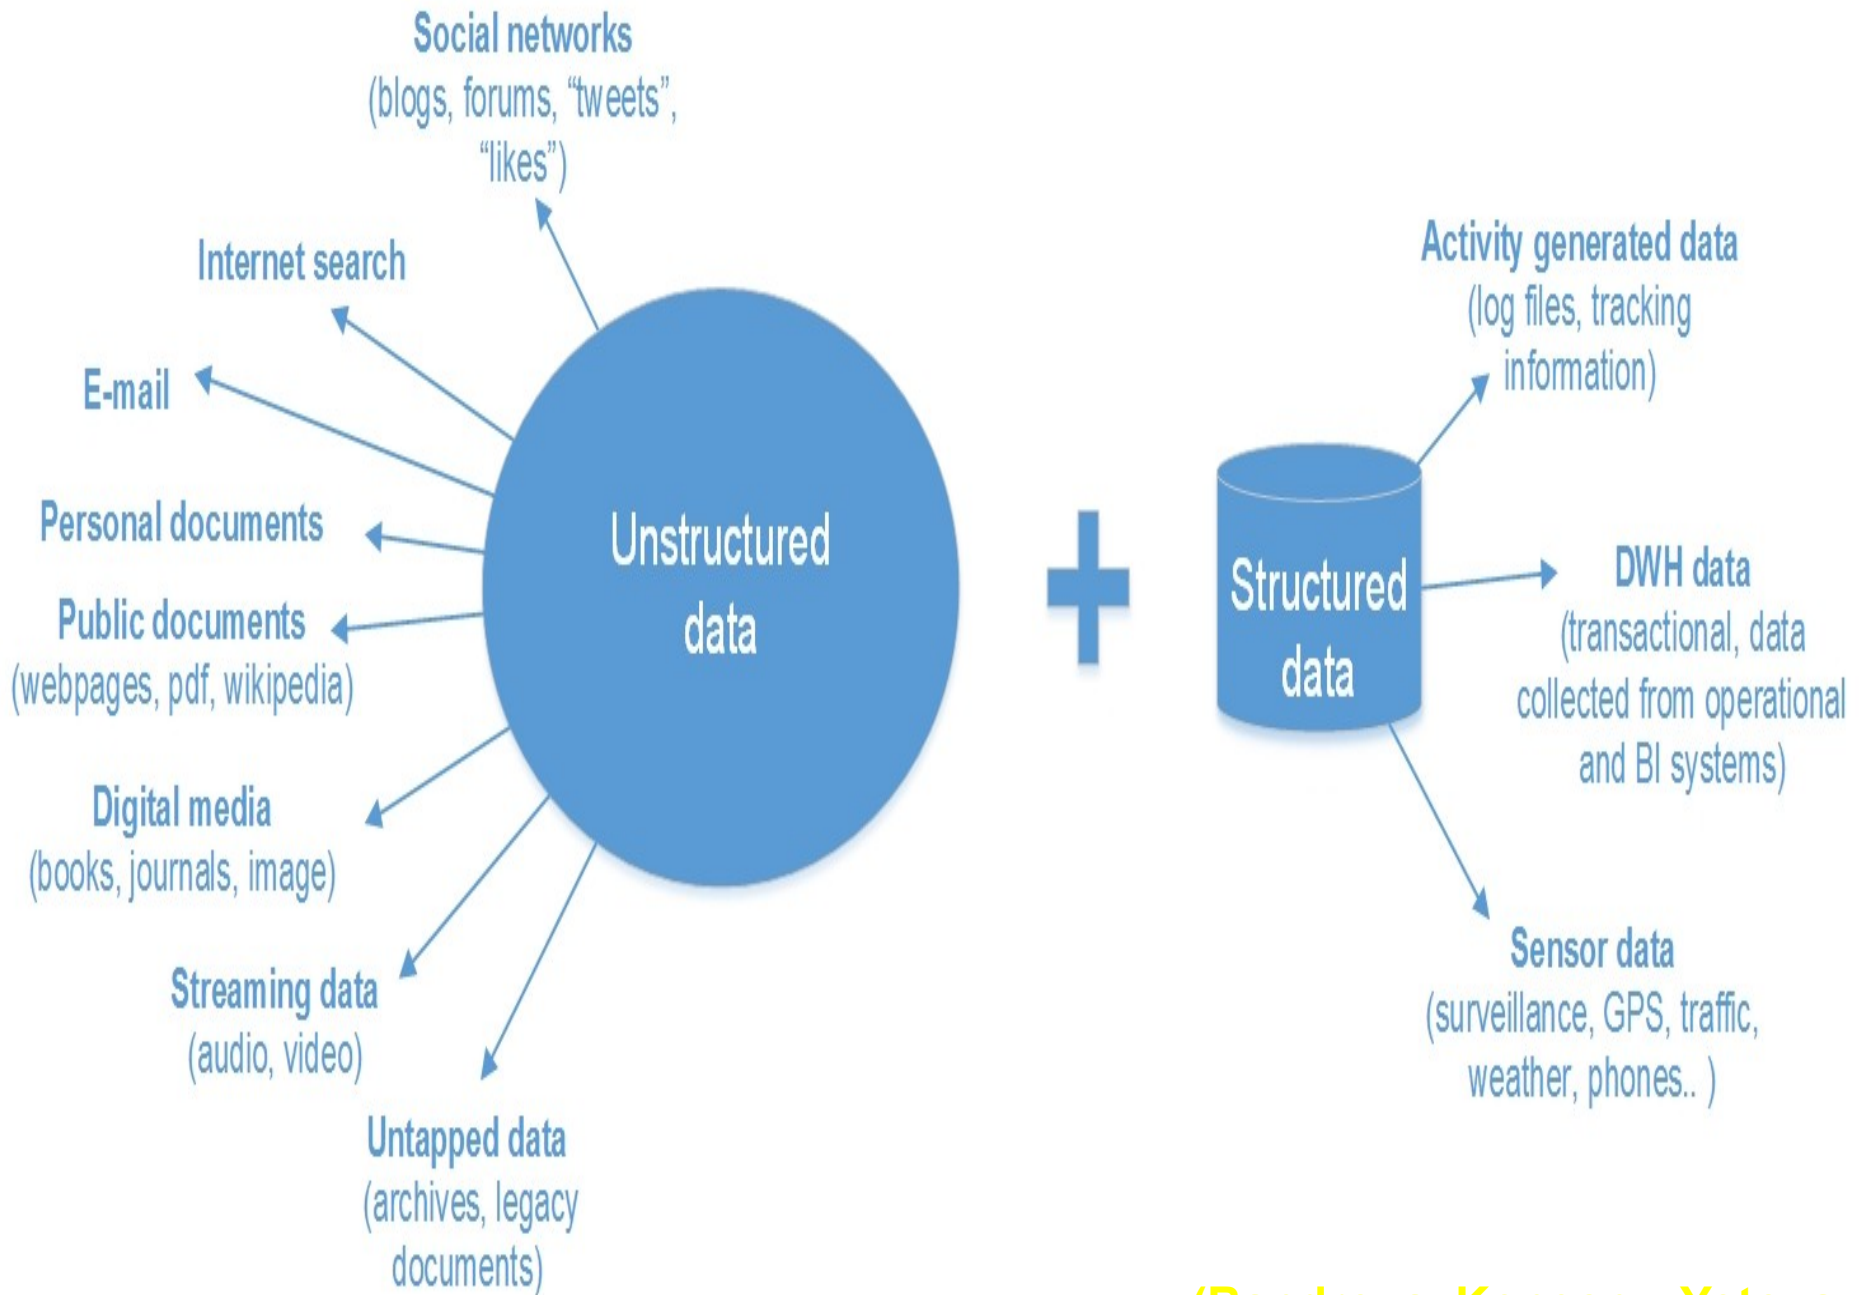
Social networks
(blogs, forums, “tweets”, “likes”)

Internet search

E-mail

Personal documents

Public documents
(webpages, pdf, wikipedia)

Digital media
(books, journals, image)

Streaming data
(audio, video)

Untapped data
(archives, legacy documents)

Unstructured data

+

Structured data

Activity generated data
(log files, tracking information)

DWH data
(transactional, data collected from operational and BI systems)

Sensor data
(surveillance, GPS, traffic, weather, phones.. )

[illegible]